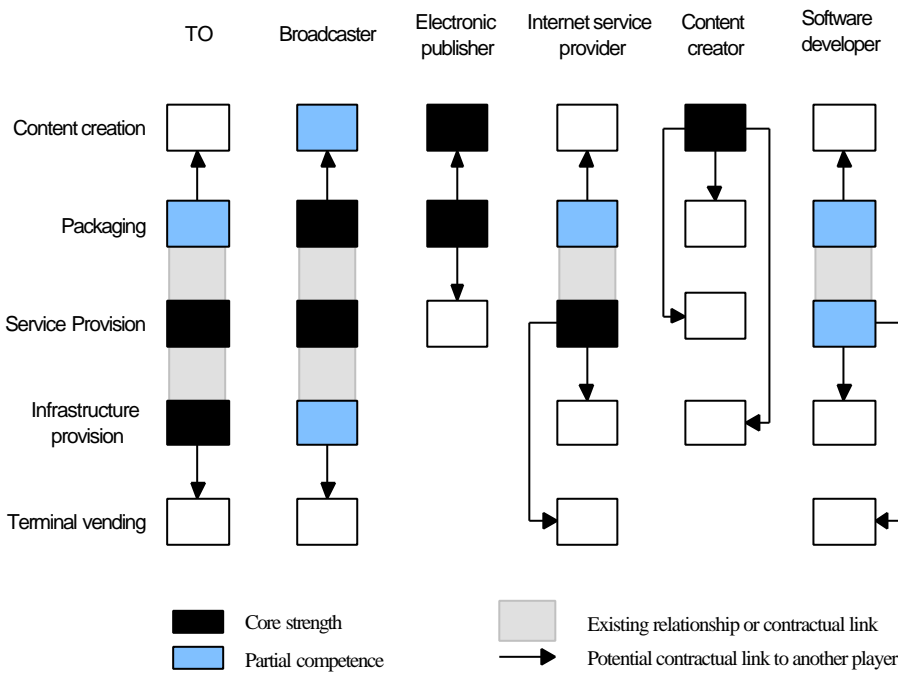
TO

Broadcaster

Electronic publisher

Internet service provider

Content creator

Software developer

Content creation

Packaging

Service Provision

Infrastructure provision

Terminal vending

Core strength

Partial competence

Existing relationship or contractual link

Potential contractual link to another player